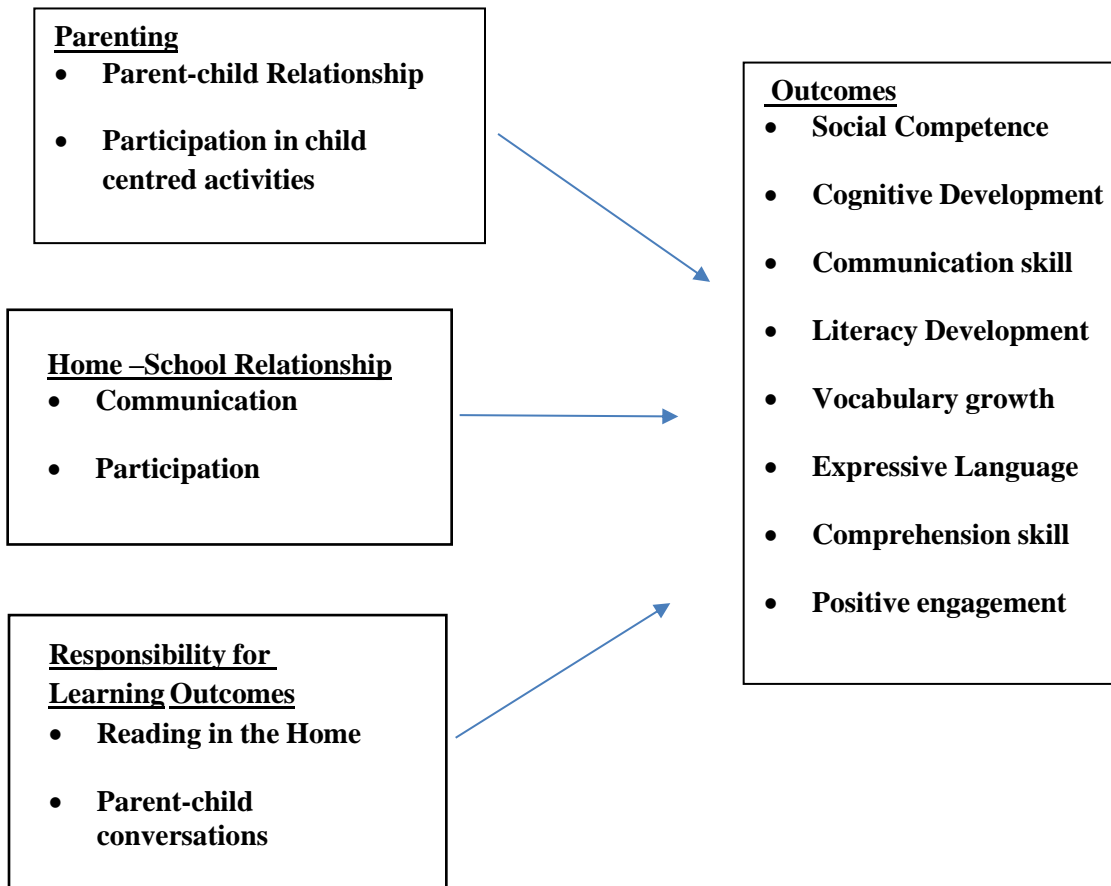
Parenting
- Parent-child Relationship
- Participation in child centred activities

Home –School Relationship
- Communication
- Participation

Responsibility for Learning Outcomes
- Reading in the Home
- Parent-child conversations

Outcomes
- Social Competence
- Cognitive Development
- Communication skill
- Literacy Development
- Vocabulary growth
- Expressive Language
- Comprehension skill
- Positive engagement